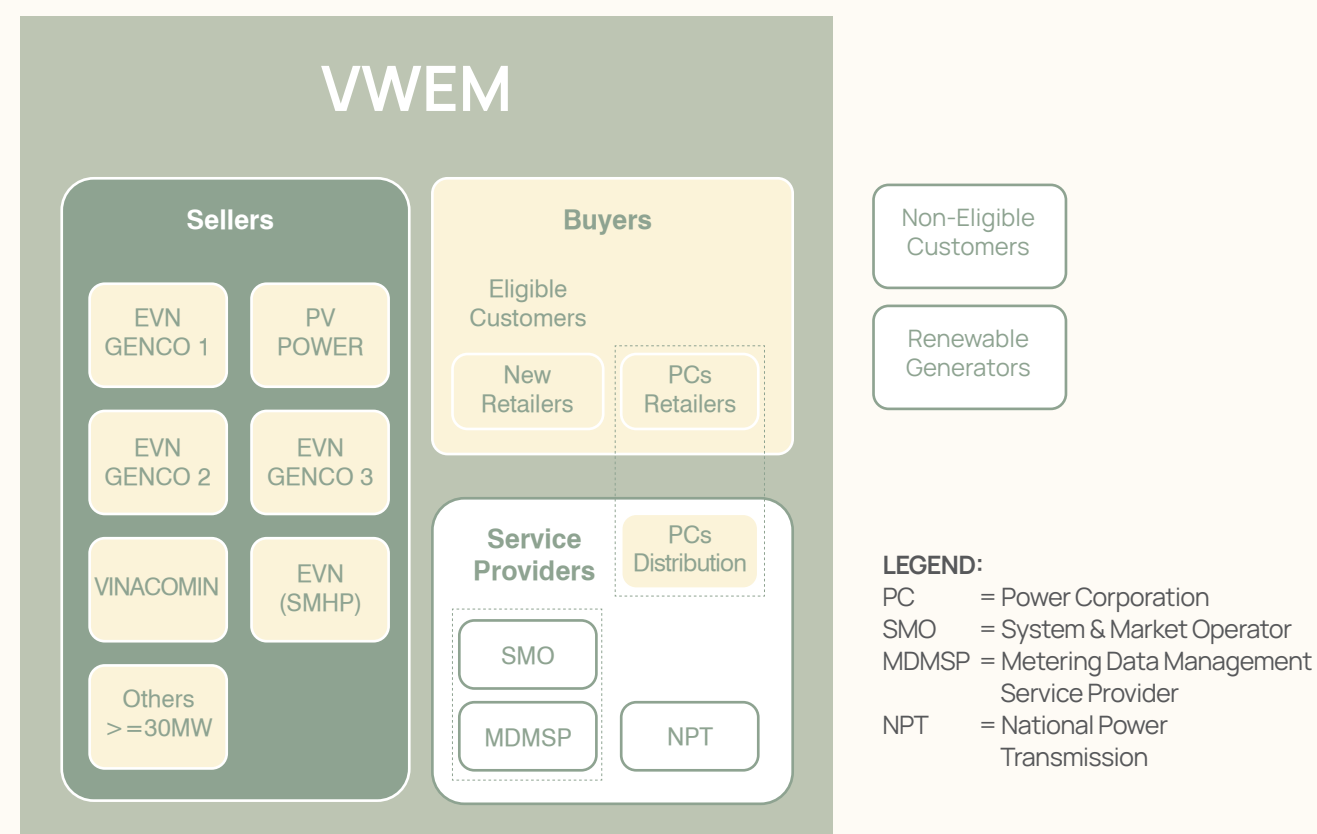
VWEM

Sellers

EVN GENCO 1

PV POWER

EVN GENCO 2

EVN GENCO 3

VINACOMIN

EVN (SMHP)

Others >=30MW

Buyers

Eligible Customers

New Retailers

PCs Retailers

Service Providers

PCs Distribution

SMO

MDMSP

NPT

Non-Eligible Customers

Renewable Generators

LEGEND:
PC = Power Corporation
SMO = System & Market Operator
MDMSP = Metering Data Management Service Provider
NPT = National Power Transmission